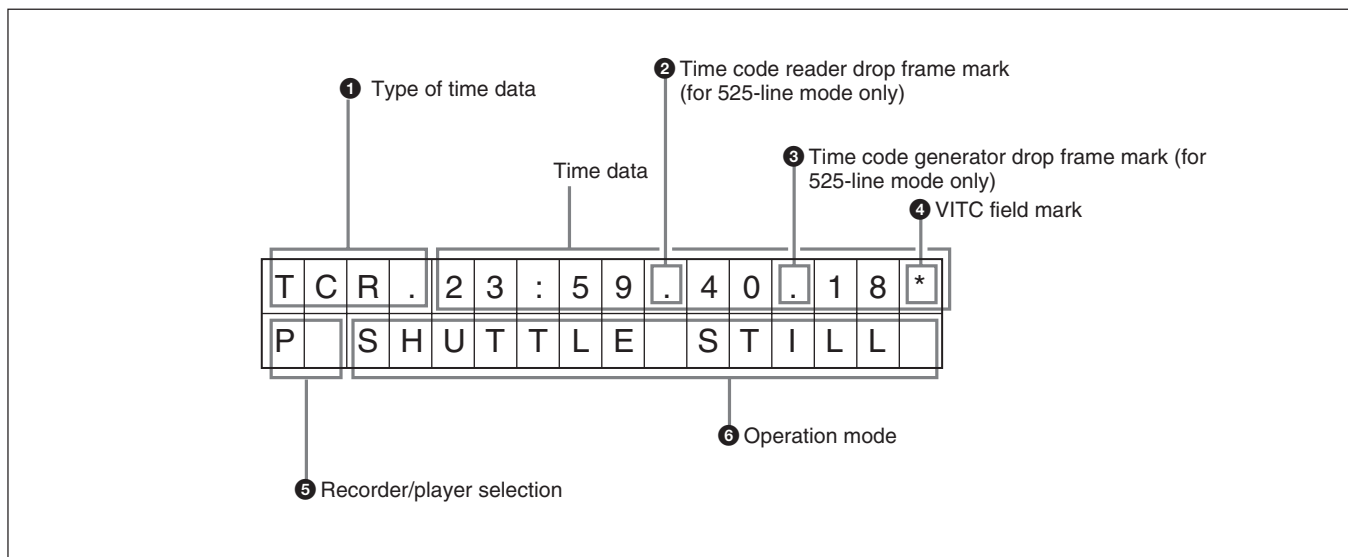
❶ Type of time data

❷ Time code reader drop frame mark (for 525-line mode only)

Time data

❸ Time code generator drop frame mark (for 525-line mode only)

❹ VITC field mark

| T | C | R | . | 2 | 3 | : | 5 | 9 | . | 4 | 0 | . | 1 | 8 | * |
|---|---|---|---|---|---|---|---|---|---|---|---|---|---|---|---|
| P | | S | H | U | T | T | L | E | | S | T | I | L | L | |

❻ Operation mode

❺ Recorder/player selection